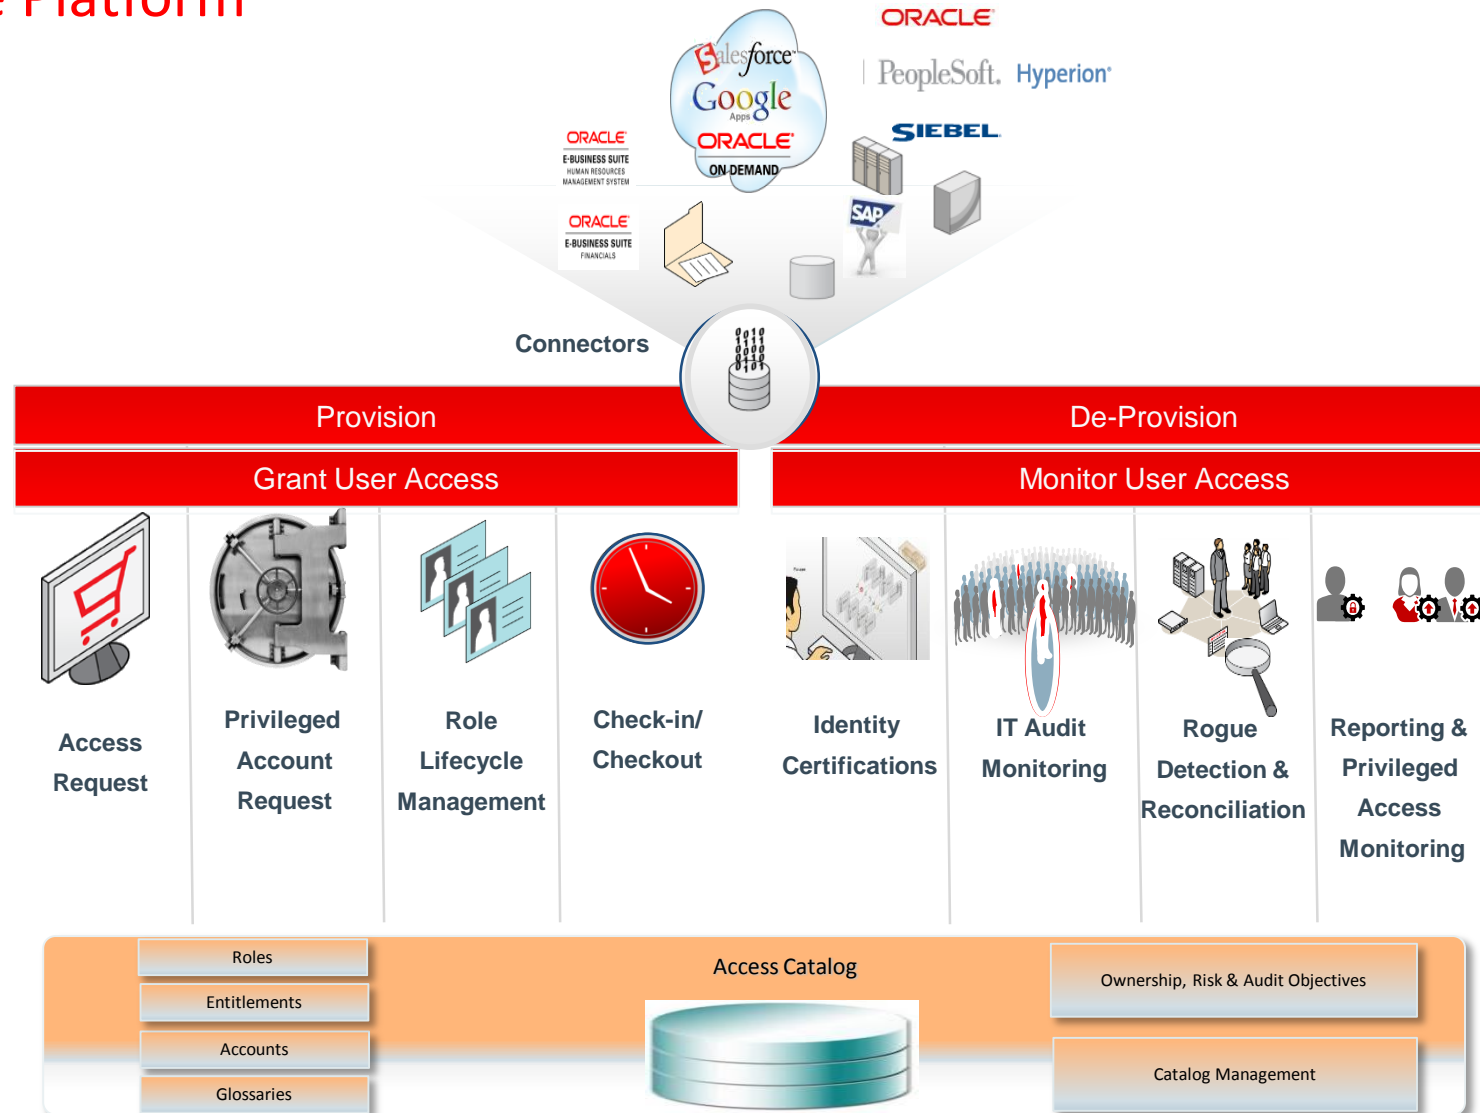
Platform

salesforce
Google Apps
ORACLE ON DEMAND
ORACLE
PeopleSoft. Hyperion
SIEBEL
ORACLE E-BUSINESS SUITE HUMAN RESOURCES MANAGEMENT SYSTEM
ORACLE E-BUSINESS SUITE FINANCIALS
SAP

Connectors

Provision

De-Provision

Grant User Access

Monitor User Access

Access Request

Privileged Account Request

Role Lifecycle Management

Check-in/ Checkout

Identity Certifications

IT Audit Monitoring

Rogue Detection & Reconciliation

Reporting & Privileged Access Monitoring

Roles

Entitlements

Accounts

Glossaries

Access Catalog

Ownership, Risk & Audit Objectives

Catalog Management